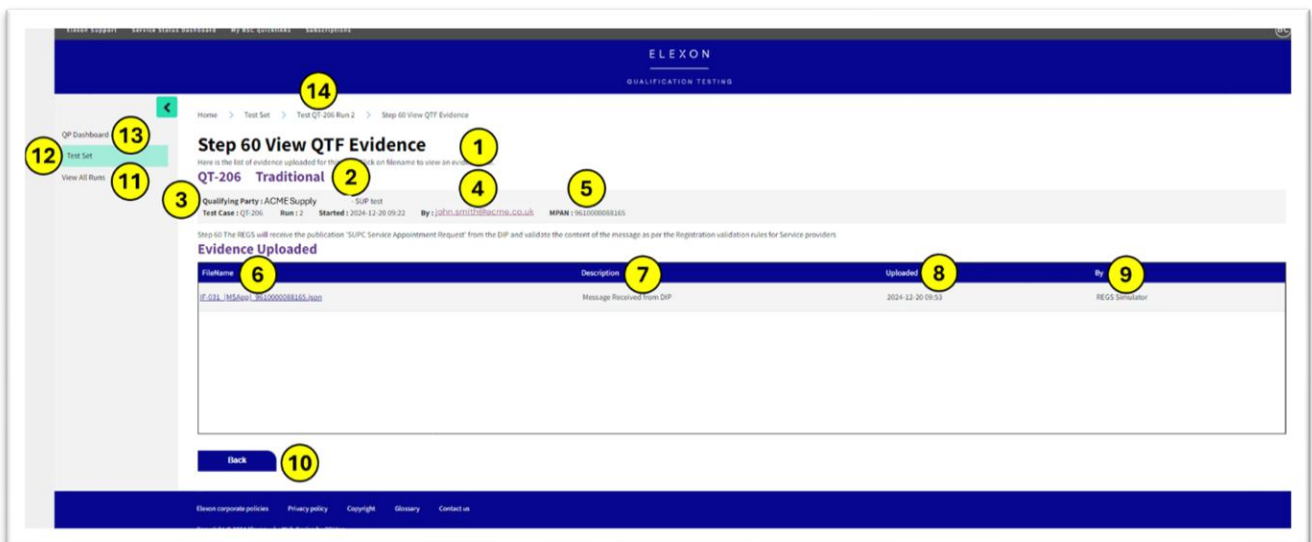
Elexon Support Service Status Dashboard My BSC quicklinks Subscriptions

BC

ELEXON

QUALIFICATION TESTING

QP Dashboard 13

12 Test Set

View All Runs 11

Home > Test Set > Test QT-206 Run 2 > Step 60 View QTF Evidence

14

Step 60 View QTF Evidence

1

Here is the list of evidence uploaded for the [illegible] click on filename to view an evidence.

QT-206 Traditional 2

3 Qualifying Party : ACME Supply - SUP test

Test Case : QT-206 Run : 2 Started : 2024-12-20 09:22 By : john.smith@acme.co.uk MPAN : 9610000088165

4 5

Step 60 The REGS will receive the publication 'SUPC Service Appointment Request' from the DIP and validate the content of the message as per the Registration validation rules for Service providers

Evidence Uploaded

| FileName 6 | Description 7 | Uploaded 8 | By 9 |
|---|---|---|---|
| IF-031_(MSApp)_9610000088165.json | Message Received from DIP | 2024-12-20 09:53 | REGS Simulator |

Back 10

Elexon corporate policies Privacy policy Copyright Glossary Contact us

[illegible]